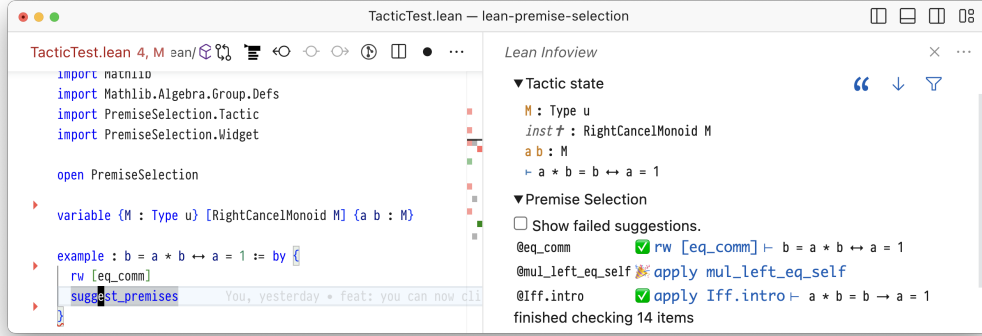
TacticTest.lean — lean-premise-selection

TacticTest.lean 4, M ean/

import Mathlib
import Mathlib.Algebra.Group.Defs
import PremiseSelection.Tactic
import PremiseSelection.Widget

open PremiseSelection

variable {M : Type u} [RightCancelMonoid M] {a b : M}

example : b = a * b ↔ a = 1 := by {
rw [eq_comm]
suggest_premises You, yesterday • feat: you can now cli
}

Lean Infoview

▼Tactic state

M : Type u
inst✝ : RightCancelMonoid M
a b : M
⊢ a * b = b ↔ a = 1

▼Premise Selection

Show failed suggestions.

@eq_comm ✅ rw [eq_comm] ⊢ b = a * b ↔ a = 1
@mul_left_eq_self 🎉 apply mul_left_eq_self
@Iff.intro ✅ apply Iff.intro ⊢ a * b = b → a = 1
finished checking 14 items